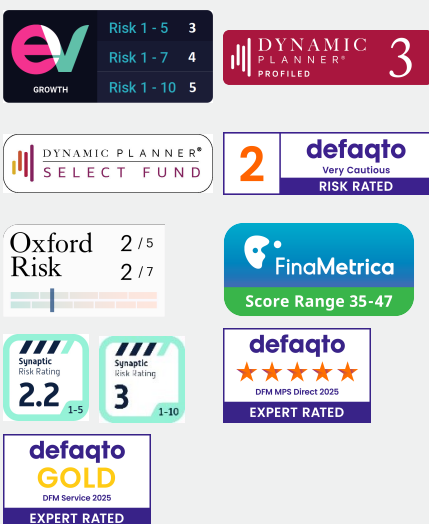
ev
GROWTH

| | |
|---|---|
| Risk 1 - 5 | 3 |
| Risk 1 - 7 | 4 |
| Risk 1 - 10 | 5 |

DYNAMIC PLANNER® PROFILED 3

DYNAMIC PLANNER® SELECT FUND

2 defaqto Very Cautious RISK RATED

Oxford Risk 2 / 5 2 / 7

FinaMetrica Score Range 35-47

Synaptic Risk Rating 2.2 1-5

Synaptic Risk Rating 3 1-10

defaqto ★★★★★ DFM MPS Direct 2025 EXPERT RATED

defaqto GOLD DFM Service 2025 EXPERT RATED